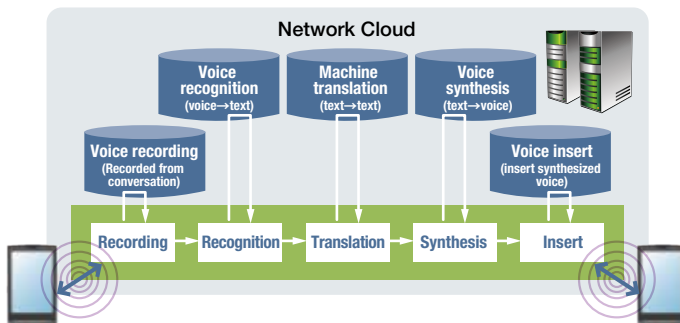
Network Cloud

Voice recognition
(voice→text)

Machine translation
(text→text)

Voice synthesis
(text→voice)

Voice recording
(Recorded from conversation)

Voice insert
(insert synthesized voice)

Recording

Recognition

Translation

Synthesis

Insert